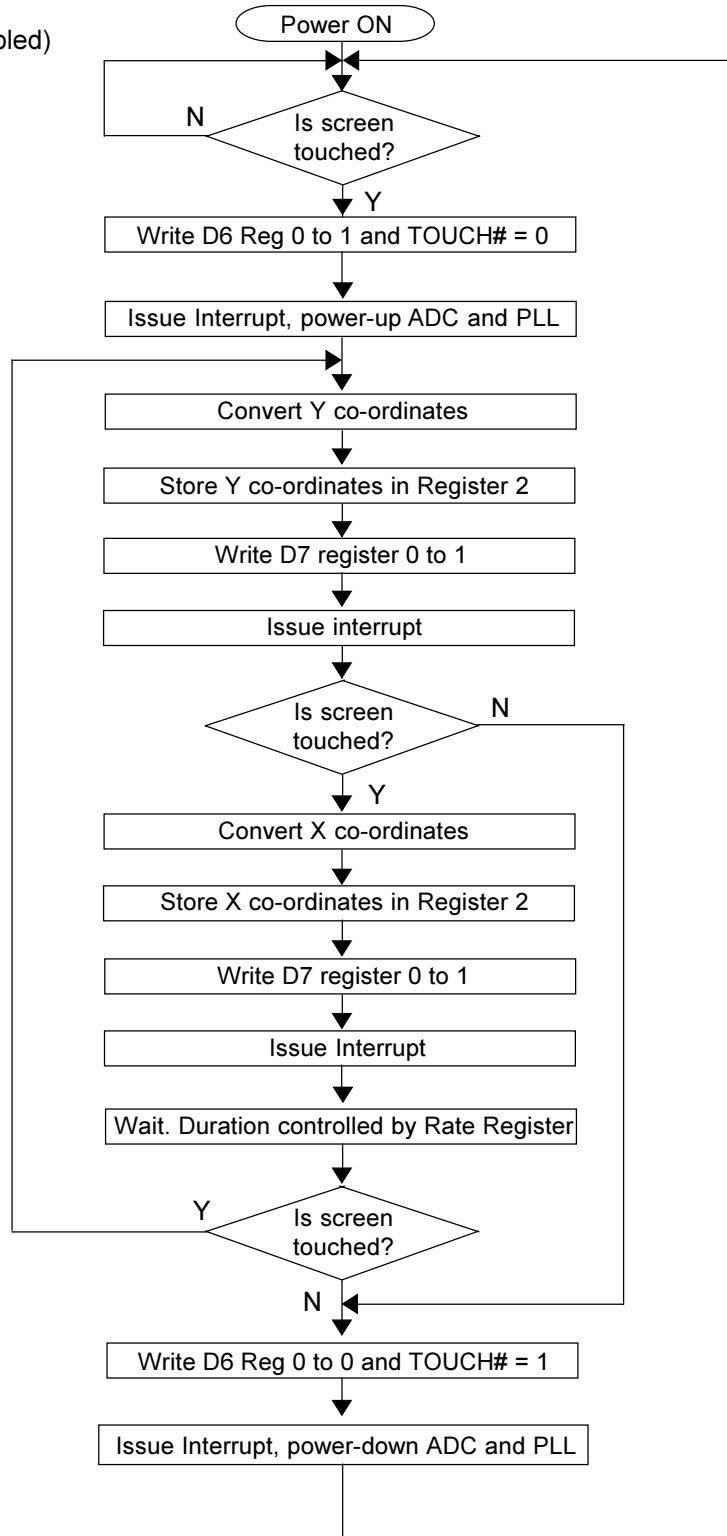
bled)

Power ON

N

Is screen touched?

Y

Write D6 Reg 0 to 1 and TOUCH# = 0

Issue Interrupt, power-up ADC and PLL

Convert Y co-ordinates

Store Y co-ordinates in Register 2

Write D7 register 0 to 1

Issue interrupt

Is screen touched?

N

Y

Convert X co-ordinates

Store X co-ordinates in Register 2

Write D7 register 0 to 1

Issue Interrupt

Wait. Duration controlled by Rate Register

Y

Is screen touched?

N

Write D6 Reg 0 to 0 and TOUCH# = 1

Issue Interrupt, power-down ADC and PLL